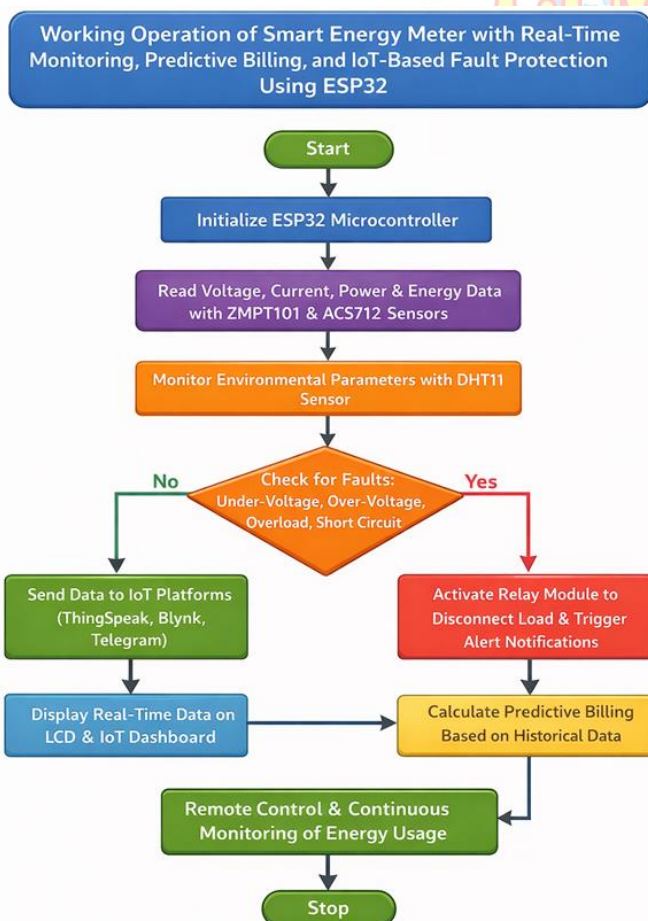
Working Operation of Smart Energy Meter with Real-Time Monitoring, Predictive Billing, and IoT-Based Fault Protection Using ESP32

Start

Initialize ESP32 Microcontroller

Read Voltage, Current, Power & Energy Data with ZMPT101 & ACS712 Sensors

Monitor Environmental Parameters with DHT11 Sensor

Check for Faults: Under-Voltage, Over-Voltage, Overload, Short Circuit

No

Yes

Send Data to IoT Platforms (ThingSpeak, Blynk, Telegram)

Activate Relay Module to Disconnect Load & Trigger Alert Notifications

Display Real-Time Data on LCD & IoT Dashboard

Calculate Predictive Billing Based on Historical Data

Remote Control & Continuous Monitoring of Energy Usage

Stop